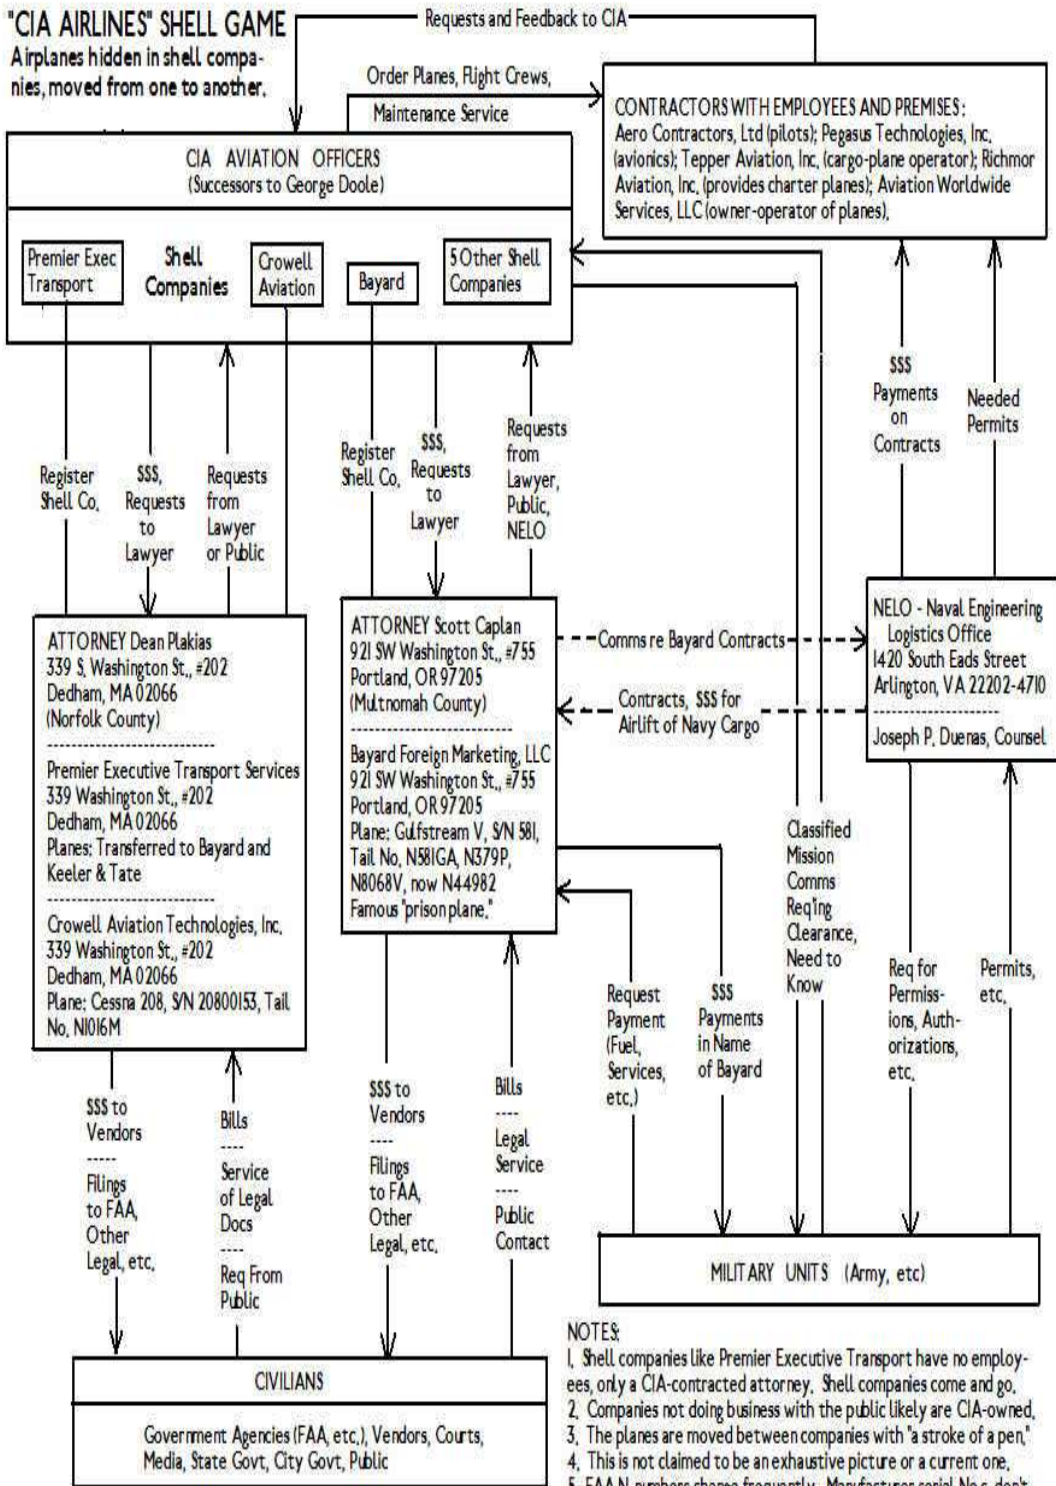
"CIA AIRLINES" SHELL GAME
Airplanes hidden in shell companies, moved from one to another.

Requests and Feedback to CIA

Order Planes, Flight Crews,
Maintenance Service

CONTRACTORS WITH EMPLOYEES AND PREMISES: Aero Contractors, Ltd (pilots); Pegasus Technologies, Inc, (avionics); Tepper Aviation, Inc, (cargo-plane operator); Richmor Aviation, Inc, (provides charter planes); Aviation Worldwide Services, LLC (owner-operator of planes),

CIA AVIATION OFFICERS
(Successors to George Doole)

Premier Exec Transport
Shell Companies
Crowell Aviation
Bayard
5 Other Shell Companies

$$$ Payments on Contracts
Needed Permits

Register Shell Co,
$$$, Requests to Lawyer
Requests from Lawyer or Public

Register Shell Co,
$$$, Requests to Lawyer
Requests from Lawyer, Public, NELO

ATTORNEY Dean Plakias
339 S, Washington St., #202
Dedham, MA 02066
(Norfolk County)

Premier Executive Transport Services
339 Washington St., #202
Dedham, MA 02066
Planes: Transferred to Bayard and Keeler & Tate

Crowell Aviation Technologies, Inc.
339 Washington St., #202
Dedham, MA 02066
Plane: Cessna 208, S/N 20800153, Tail No, N1016M

ATTORNEY Scott Caplan
921 SW Washington St., #755
Portland, OR 97205
(Multnomah County)

Bayard Foreign Marketing, LLC
921 SW Washington St., #755
Portland, OR 97205
Plane: Gulfstream V, S/N 581, Tail No, N581GA, N379P, N8068V, now N44982
Famous "prison plane."

Comms re Bayard Contracts
Contracts, $$$ for Airlift of Navy Cargo

NELO - Naval Engineering Logistics Office
1420 South Eads Street
Arlington, VA 22202-4710

Joseph P. Duenas, Counsel

Classified Mission Comms Req'ing Clearance, Need to Know

Request Payment (Fuel, Services, etc,)
$$$ Payments in Name of Bayard
Req for Permissions, Authorizations, etc,
Permits, etc,

$$$ to Vendors
-----
Filings to FAA, Other Legal, etc,

Bills
----
Service of Legal Docs
----
Req From Public

$$$ to Vendors
----
Filings to FAA, Other Legal, etc,

Bills
----
Legal Service
----
Public Contact

MILITARY UNITS (Army, etc)

CIVILIANS
Government Agencies (FAA, etc,), Vendors, Courts, Media, State Govt, City Govt, Public

NOTES:
1, Shell companies like Premier Executive Transport have no employees, only a CIA-contracted attorney, Shell companies come and go,
2, Companies not doing business with the public likely are CIA-owned,
3, The planes are moved between companies with "a stroke of a pen,"
4, This is not claimed to be an exhaustive picture or a current one,
5, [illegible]